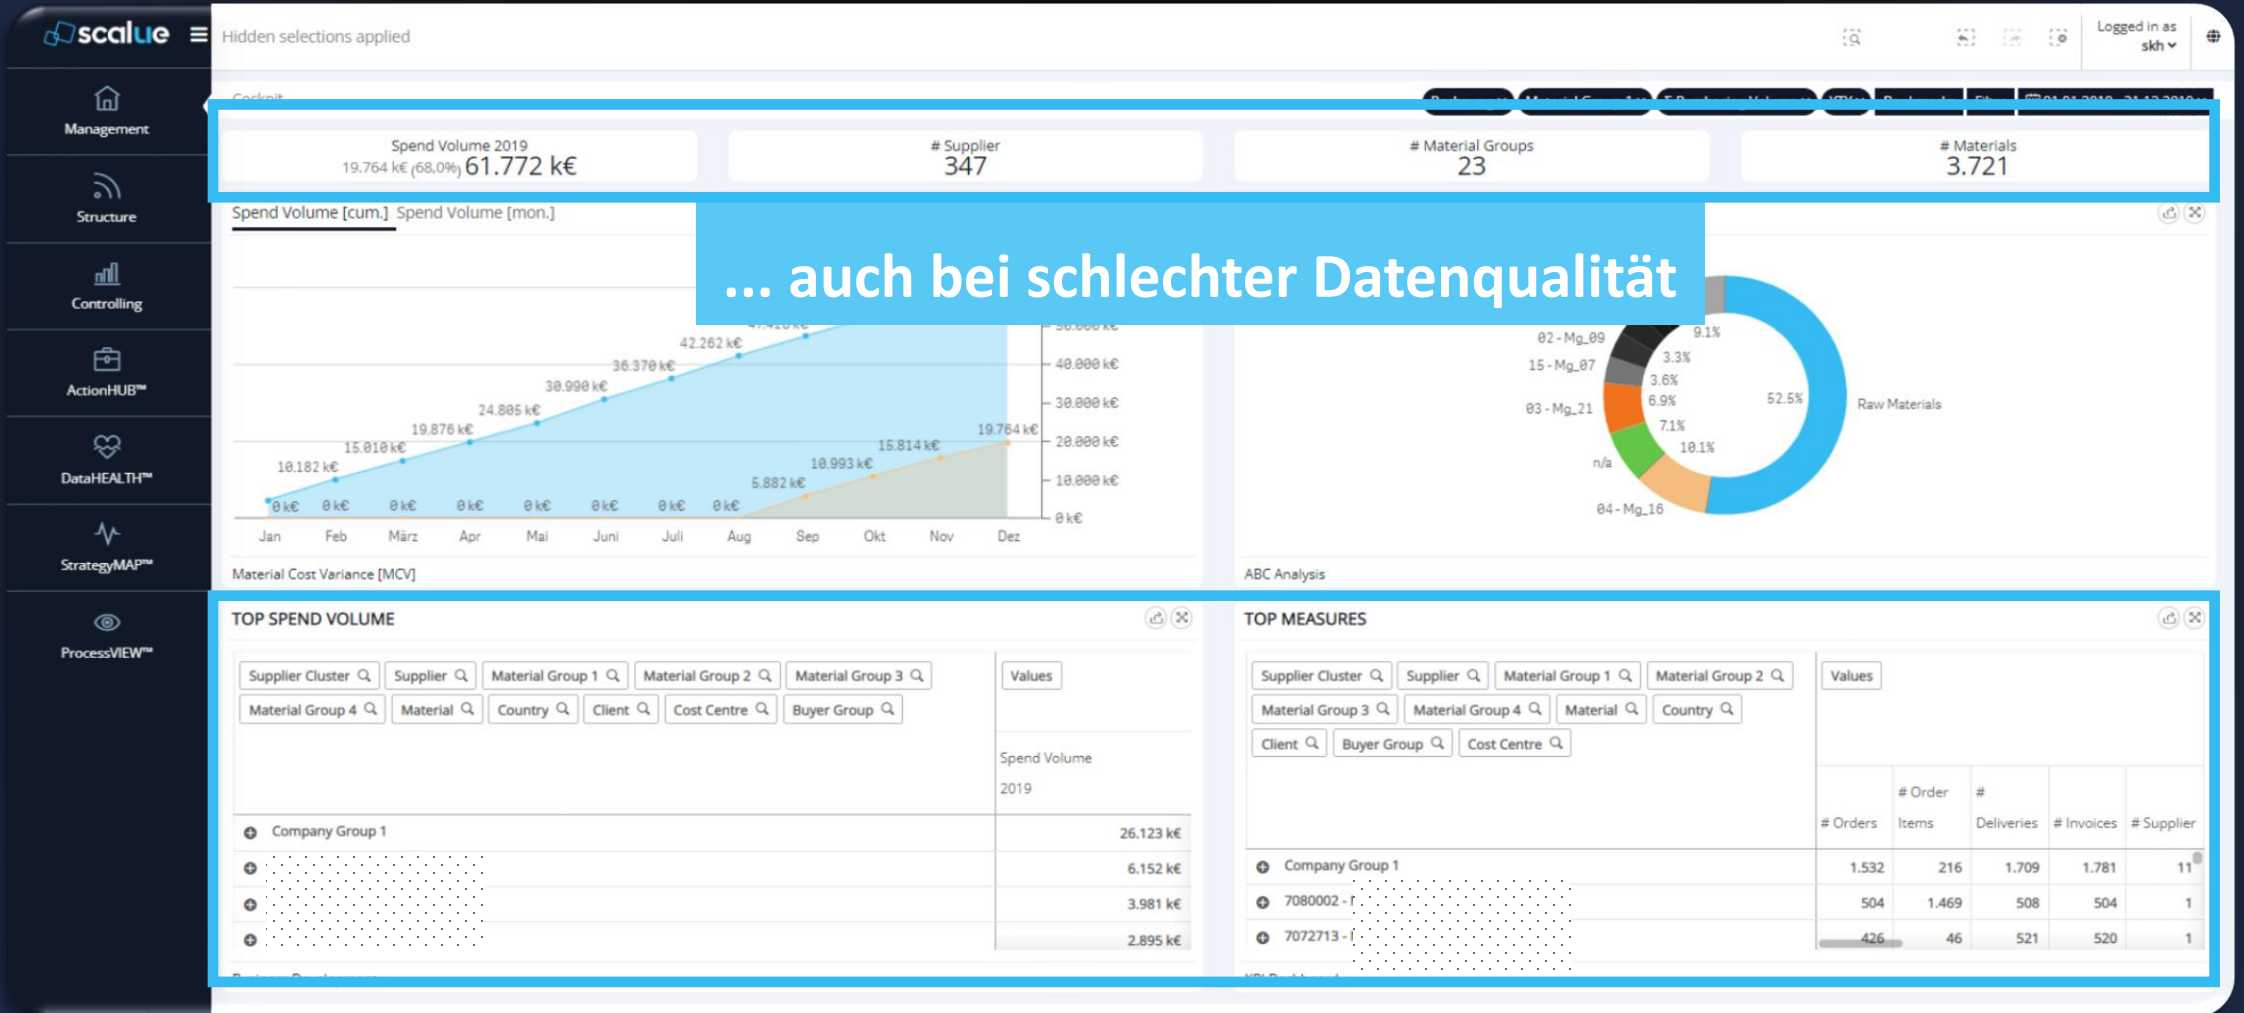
scalue

Hidden selections applied

Logged in as skh

Management
Structure
Controlling
ActionHUB™
DataHEALTH™
StrategyMAP™
ProcessVIEW™

Cockpit

Spend Volume 2019
19.764 k€ (68,0%) 61.772 k€

# Supplier
347

# Material Groups
23

# Materials
3.721

Spend Volume [cum.] Spend Volume [mon.]

... auch bei schlechter Datenqualität

10.182 k€
15.010 k€
19.876 k€
24.805 k€
30.990 k€
36.370 k€
42.262 k€
0 k€ 0 k€ 0 k€ 0 k€ 0 k€ 0 k€ 0 k€ 0 k€
5.882 k€
10.993 k€
15.814 k€
19.764 k€
40.000 k€
30.000 k€
20.000 k€
10.000 k€
0 k€
Jan Feb März Apr Mai Juni Juli Aug Sep Okt Nov Dez

02 - Mg_09
15 - Mg_07
03 - Mg_21
n/a
04 - Mg_16
9.1%
3.3%
3.6%
6.9%
7.1%
10.1%
52.5%
Raw Materials

Material Cost Variance [MCV]
ABC Analysis

TOP SPEND VOLUME

| Supplier Cluster | Supplier | Material Group 1 | Material Group 2 | Material Group 3 |
|---|---|---|---|---|
| Material Group 4 | Material | Country | Client | Cost Centre | Buyer Group |

Values
Spend Volume 2019

| | Spend Volume 2019 |
|---|---|
| Company Group 1 | 26.123 k€ |
| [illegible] | 6.152 k€ |
| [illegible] | 3.981 k€ |
| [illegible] | 2.895 k€ |

TOP MEASURES

Supplier Cluster | Supplier | Material Group 1 | Material Group 2
Material Group 3 | Material Group 4 | Material | Country
Client | Buyer Group | Cost Centre

Values

| | # Orders | # Order Items | # Deliveries | # Invoices | # Supplier |
|---|---|---|---|---|---|
| Company Group 1 | 1.532 | 216 | 1.709 | 1.781 | 11 |
| 7080002 - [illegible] | 504 | 1.469 | 508 | 504 | 1 |
| 7072713 - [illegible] | 426 | 46 | 521 | 520 | 1 |